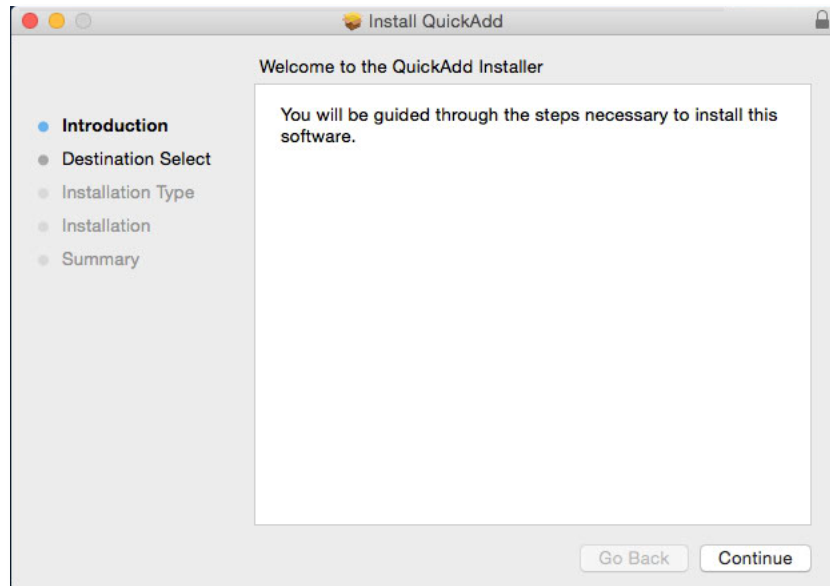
Install QuickAdd

Welcome to the QuickAdd Installer

Introduction
Destination Select
Installation Type
Installation
Summary

You will be guided through the steps necessary to install this software.

Go Back
Continue